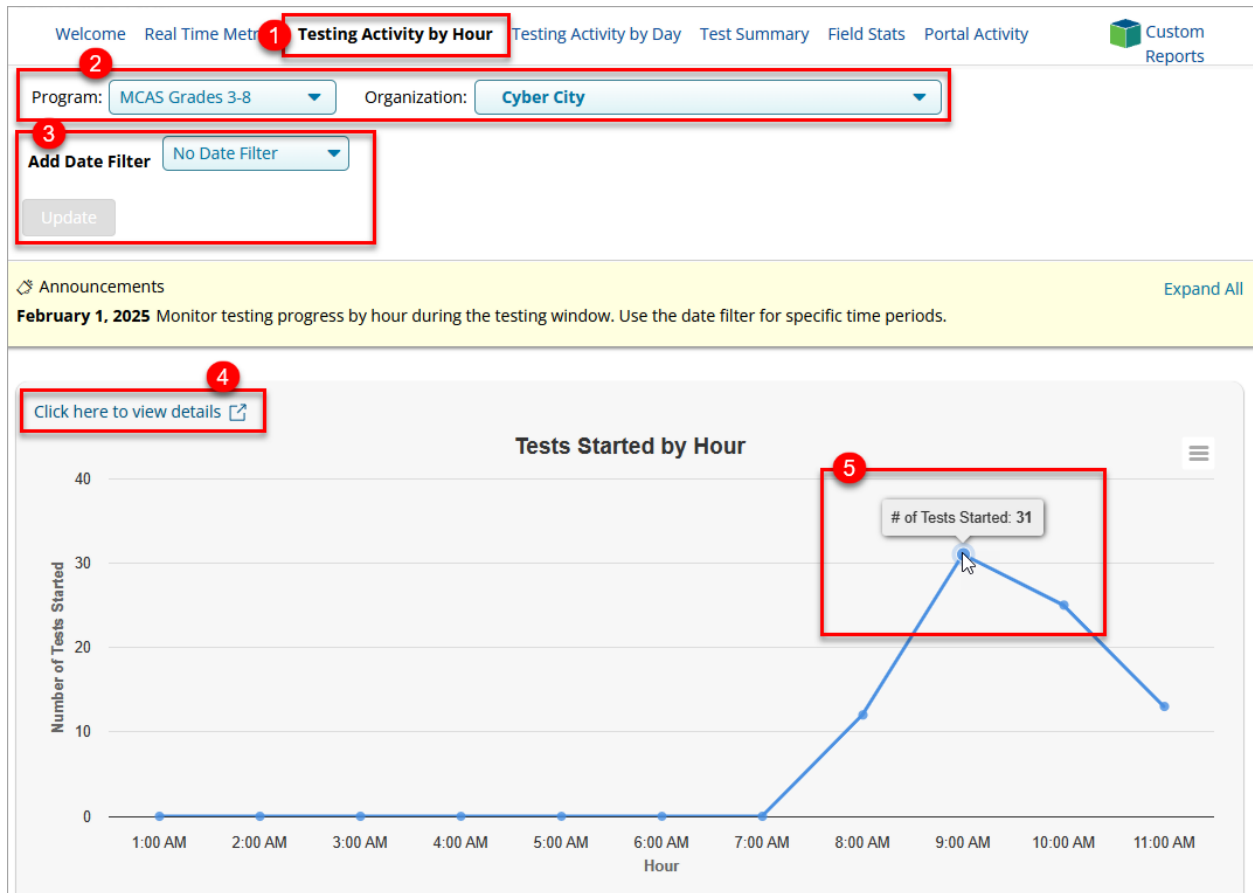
Welcome Real Time Metr 1 Testing Activity by Hour Testing Activity by Day Test Summary Field Stats Portal Activity Custom Reports

2

Program: MCAS Grades 3-8 Organization: Cyber City

3

Add Date Filter No Date Filter

Update

Announcements

Expand All

February 1, 2025 Monitor testing progress by hour during the testing window. Use the date filter for specific time periods.

4

Click here to view details

Tests Started by Hour

5

# of Tests Started: 31

40

30

20

10

0

Number of Tests Started

1:00 AM 2:00 AM 3:00 AM 4:00 AM 5:00 AM 6:00 AM 7:00 AM 8:00 AM 9:00 AM 10:00 AM 11:00 AM

Hour